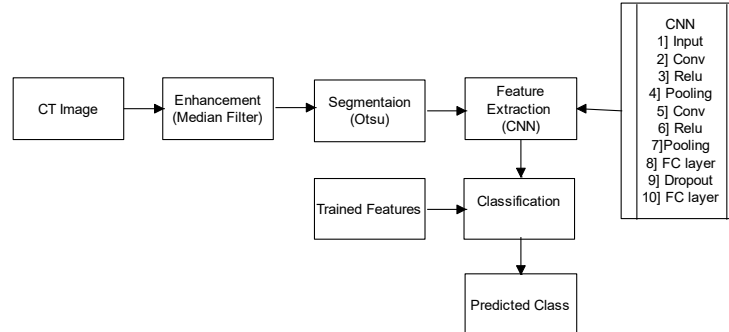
CT Image

Enhancement (Median Filter)

Segmentaion (Otsu)

Feature Extraction (CNN)

CNN
1] Input
2] Conv
3] Relu
4] Pooling
5] Conv
6] Relu
7]Pooling
8] FC layer
9] Dropout
10] FC layer

Trained Features

Classification

Predicted Class